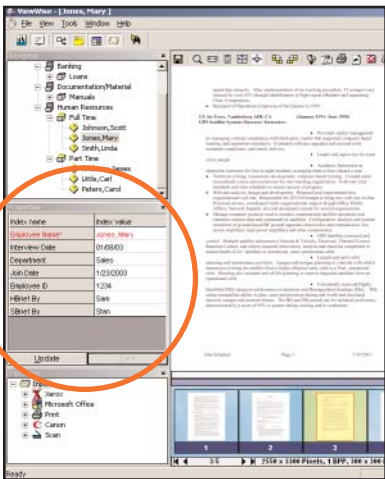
ViewWise - [Jones, Mary]

File View Tools Window Help

Banking
Loans
Documentation/Material
Manuals
Human Resources
Full Time
Johnson,Scott
Jones,Mary
Smith,Linda
Part Time
Little,Carl
Peters,Carol

| Index name | Index value |
|---|---|
| Employee Name* | Jones, Mary |
| Interview Date | 01/08/03 |
| Department | Sales |
| Join Date | 1/23/2003 |
| Employee ID | 1234 |
| HBriefBy | Sam |
| SBriefBy | Stan |

Update

Xerox
Microsoft Office
Print
Canon
Scan

1 2 3

3/5

2550 x 3300 Pixels, 1 BPP, 300 x 300

Ready